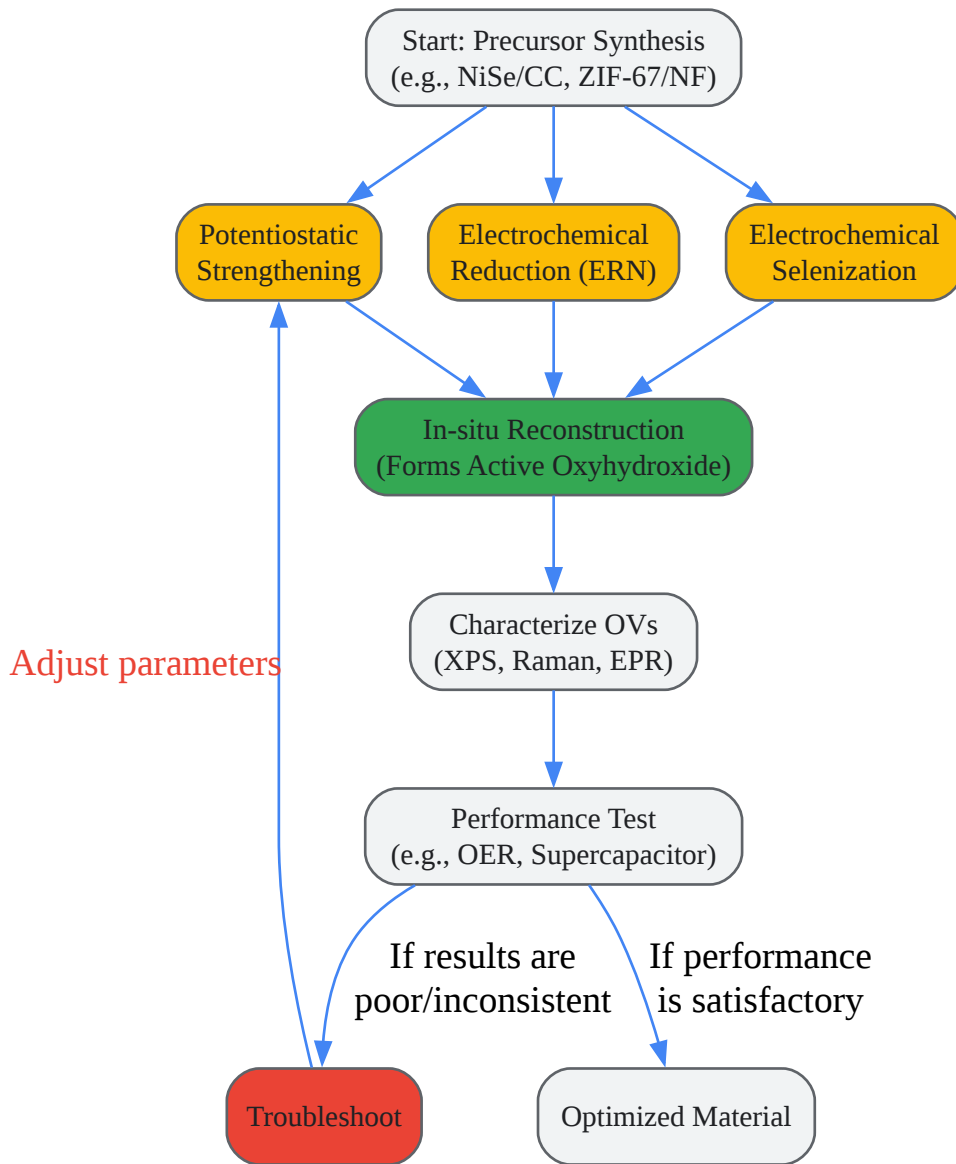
Start: Precursor Synthesis
(e.g., NiSe/CC, ZIF-67/NF)

Potentiostatic Strengthening

Electrochemical Reduction (ERN)

Electrochemical Selenization

In-situ Reconstruction
(Forms Active Oxyhydroxide)

Characterize OVs
(XPS, Raman, EPR)

Adjust parameters

Performance Test
(e.g., OER, Supercapacitor)

If results are poor/inconsistent

If performance is satisfactory

Troubleshoot

Optimized Material